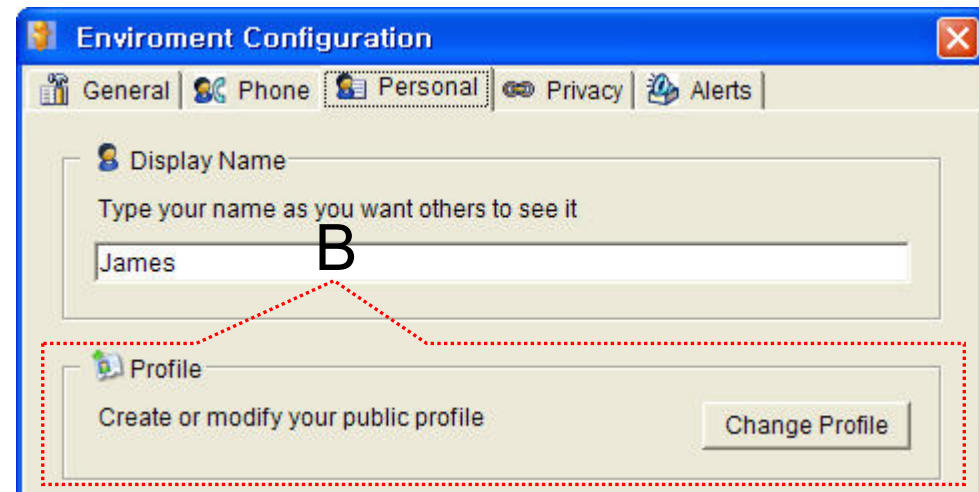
Enviroment Configuration

General | Phone | Personal | Privacy | Alerts

Display Name

Type your name as you want others to see it

James

B

Profile

Create or modify your public profile

Change Profile